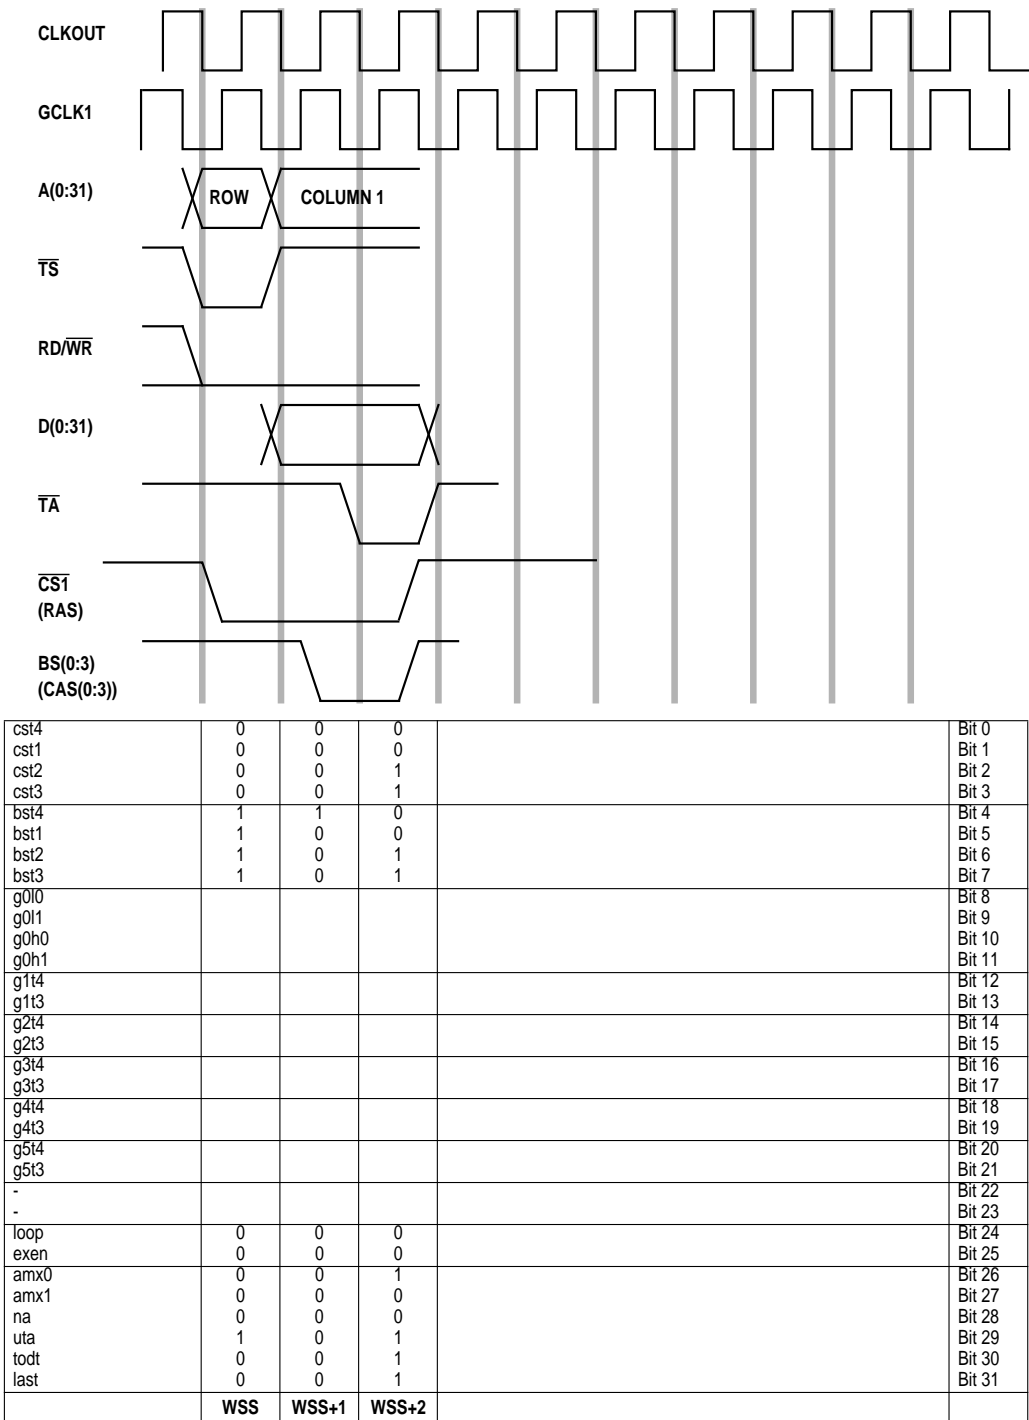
CLKOUT

GCLK1

A(0:31)

ROW

COLUMN 1

$\overline{TS}$

RD/$\overline{WR}$

D(0:31)

$\overline{TA}$

$\overline{CS1}$ (RAS)

BS(0:3) (CAS(0:3))

| | | | | | |
|---|---|---|---|---|---|
| cst4 | 0 | 0 | 0 | | Bit 0 |
| cst1 | 0 | 0 | 0 | | Bit 1 |
| cst2 | 0 | 0 | 1 | | Bit 2 |
| cst3 | 0 | 0 | 1 | | Bit 3 |
| bst4 | 1 | 1 | 0 | | Bit 4 |
| bst1 | 1 | 0 | 0 | | Bit 5 |
| bst2 | 1 | 0 | 1 | | Bit 6 |
| bst3 | 1 | 0 | 1 | | Bit 7 |
| g0l0 | | | | | Bit 8 |
| g0l1 | | | | | Bit 9 |
| g0h0 | | | | | Bit 10 |
| g0h1 | | | | | Bit 11 |
| g1t4 | | | | | Bit 12 |
| g1t3 | | | | | Bit 13 |
| g2t4 | | | | | Bit 14 |
| g2t3 | | | | | Bit 15 |
| g3t4 | | | | | Bit 16 |
| g3t3 | | | | | Bit 17 |
| g4t4 | | | | | Bit 18 |
| g4t3 | | | | | Bit 19 |
| g5t4 | | | | | Bit 20 |
| g5t3 | | | | | Bit 21 |
| - | | | | | Bit 22 |
| - | | | | | Bit 23 |
| loop | 0 | 0 | 0 | | Bit 24 |
| exen | 0 | 0 | 0 | | Bit 25 |
| amx0 | 0 | 0 | 1 | | Bit 26 |
| amx1 | 0 | 0 | 0 | | Bit 27 |
| na | 0 | 0 | 0 | | Bit 28 |
| uta | 1 | 0 | 1 | | Bit 29 |
| todt | 0 | 0 | 1 | | Bit 30 |
| last | 0 | 0 | 1 | | Bit 31 |
| | WSS | WSS+1 | WSS+2 | | |